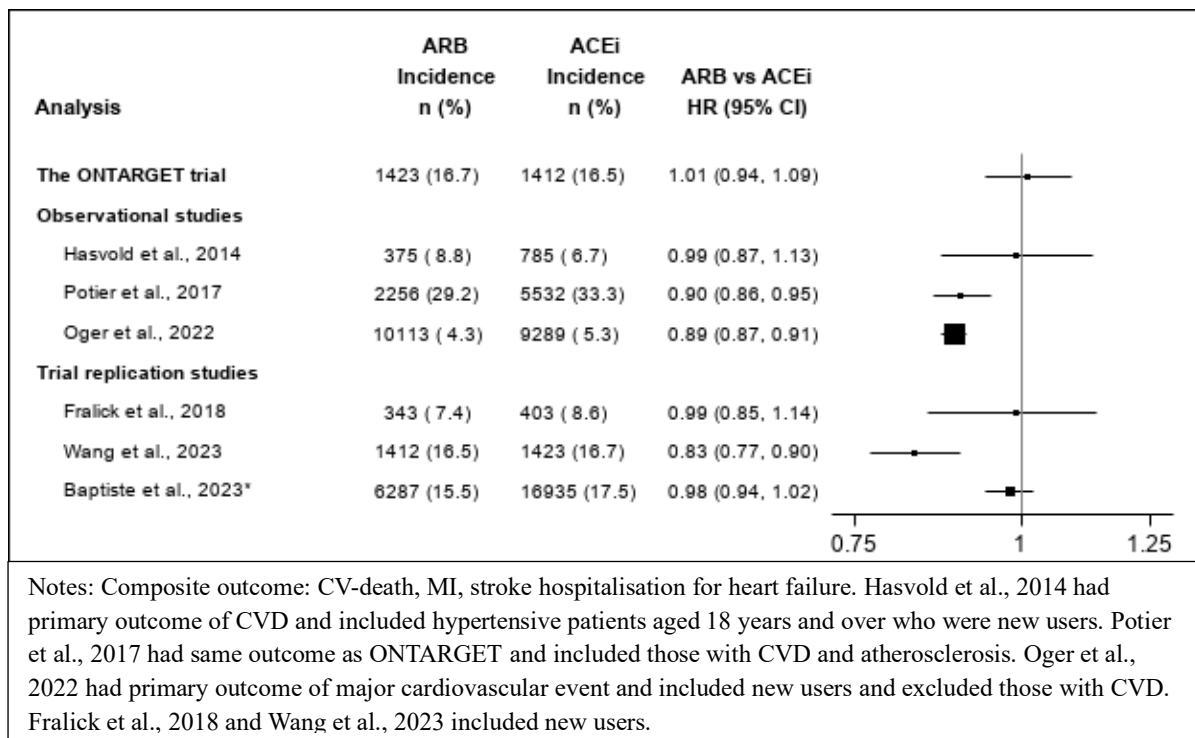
| Analysis | ARB Incidence n (%) | ACEi Incidence n (%) | ARB vs ACEi HR (95% CI) |
|---|---|---|---|
| The ONTARGET trial | 1423 (16.7) | 1412 (16.5) | 1.01 (0.94, 1.09) |
| Observational studies | | | |
| Hasvold et al., 2014 | 375 ( 8.8) | 785 ( 6.7) | 0.99 (0.87, 1.13) |
| Potier et al., 2017 | 2256 (29.2) | 5532 (33.3) | 0.90 (0.86, 0.95) |
| Oger et al., 2022 | 10113 ( 4.3) | 9289 ( 5.3) | 0.89 (0.87, 0.91) |
| Trial replication studies | | | |
| Fralick et al., 2018 | 343 ( 7.4) | 403 ( 8.6) | 0.99 (0.85, 1.14) |
| Wang et al., 2023 | 1412 (16.5) | 1423 (16.7) | 0.83 (0.77, 0.90) |
| Baptiste et al., 2023* | 6287 (15.5) | 16935 (17.5) | 0.98 (0.94, 1.02) |

0.75 1 1.25

Notes: Composite outcome: CV-death, MI, stroke hospitalisation for heart failure. Hasvold et al., 2014 had primary outcome of CVD and included hypertensive patients aged 18 years and over who were new users. Potier et al., 2017 had same outcome as ONTARGET and included those with CVD and atherosclerosis. Oger et al., 2022 had primary outcome of major cardiovascular event and included new users and excluded those with CVD. Fralick et al., 2018 and Wang et al., 2023 included new users.